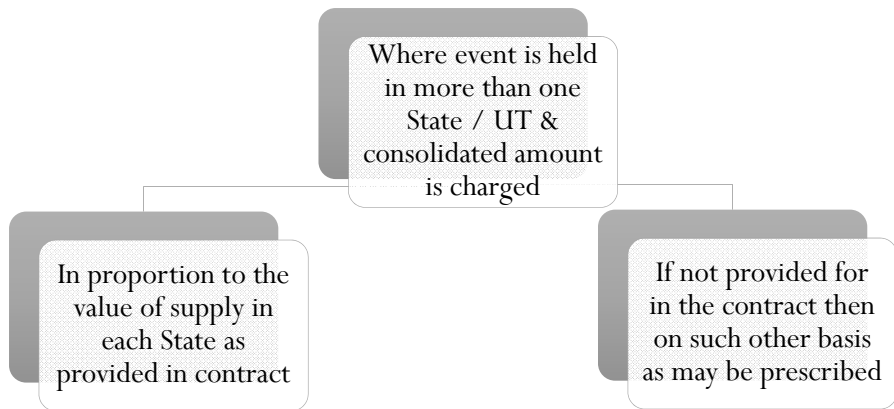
Where event is held in more than one State / UT & consolidated amount is charged

In proportion to the value of supply in each State as provided in contract

If not provided for in the contract then on such other basis as may be prescribed